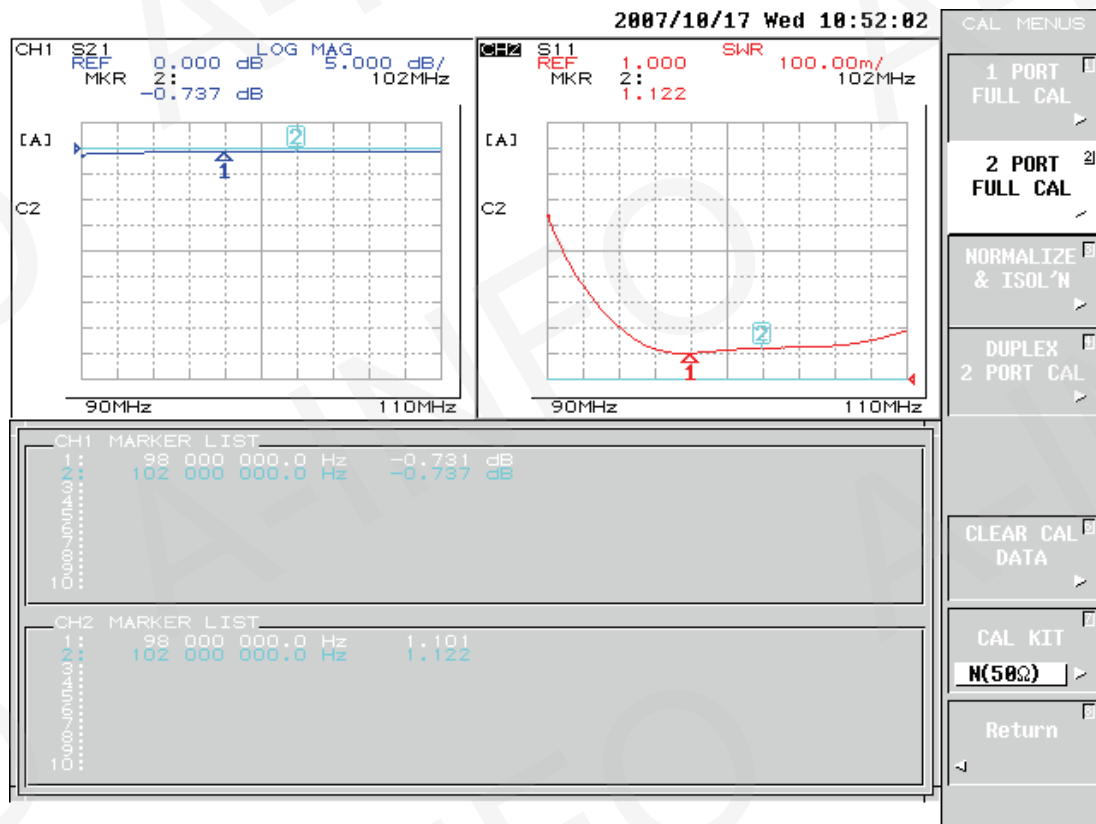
2007/10/17 Wed 10:52:02

CH1 S21 LOG MAG
REF 0.000 dB 5.000 dB/
MKR 2: 102MHz
-0.737 dB

[A]
C2
2
1
90MHz 110MHz

CH2 S11 SWR
REF 1.000 100.00m/
MKR 2: 102MHz
1.122

[A]
C2
2
1
90MHz 110MHz

CH1 MARKER LIST
1: 98 000 000.0 Hz -0.731 dB
2: 102 000 000.0 Hz -0.737 dB
3:
4:
5:
6:
7:
8:
9:
10:

CH2 MARKER LIST
1: 98 000 000.0 Hz 1.101
2: 102 000 000.0 Hz 1.122
3:
4:
5:
6:
7:
8:
9:
10:

CAL MENUS

1 PORT FULL CAL

2 PORT FULL CAL

NORMALIZE & ISOL'N

DUPLEX 2 PORT CAL

CLEAR CAL DATA

CAL KIT
N(50Ω)

Return